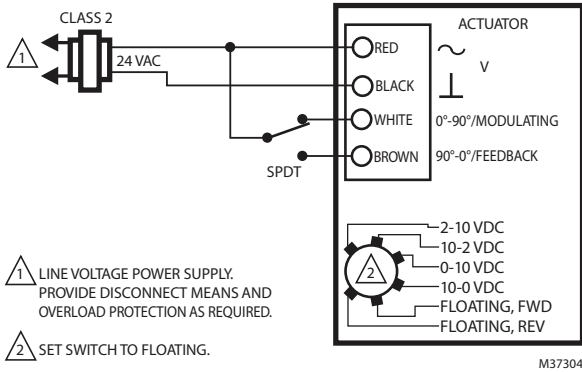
CLASS 2

1

24 VAC

ACTUATOR

RED

$\sim$

V

BLACK

$\perp$

WHITE

0°-90°/MODULATING

SPDT

BROWN

90°-0°/FEEDBACK

2-10 VDC

10-2 VDC

2

0-10 VDC

10-0 VDC

FLOATING, FWD

FLOATING, REV

1 LINE VOLTAGE POWER SUPPLY. PROVIDE DISCONNECT MEANS AND OVERLOAD PROTECTION AS REQUIRED.

2 SET SWITCH TO FLOATING.

M37304